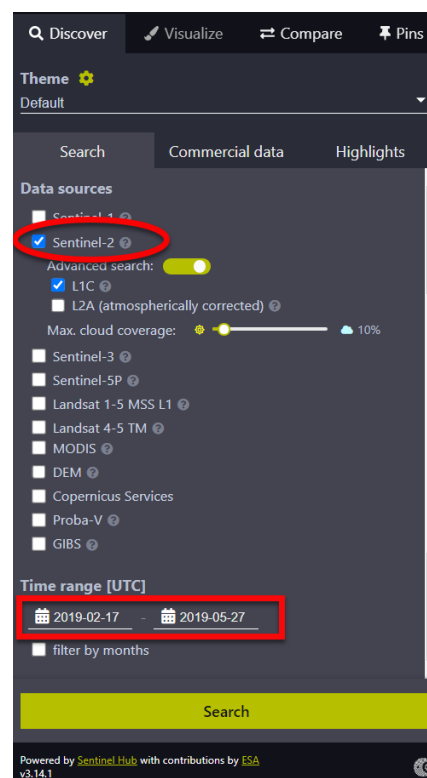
Discover
Visualize
Compare
Pins

Theme
Default

Search
Commercial data
Highlights

Data sources
Sentinel-1
Sentinel-2
Advanced search:
L1C
L2A (atmospherically corrected)
Max. cloud coverage:
10%
Sentinel-3
Sentinel-5P
Landsat 1-5 MSS L1
Landsat 4-5 TM
MODIS
DEM
Copernicus Services
Proba-V
GIBS

Time range [UTC]
2019-02-17 - 2019-05-27
filter by months

Search

Powered by Sentinel Hub with contributions by ESA
v3.14.1